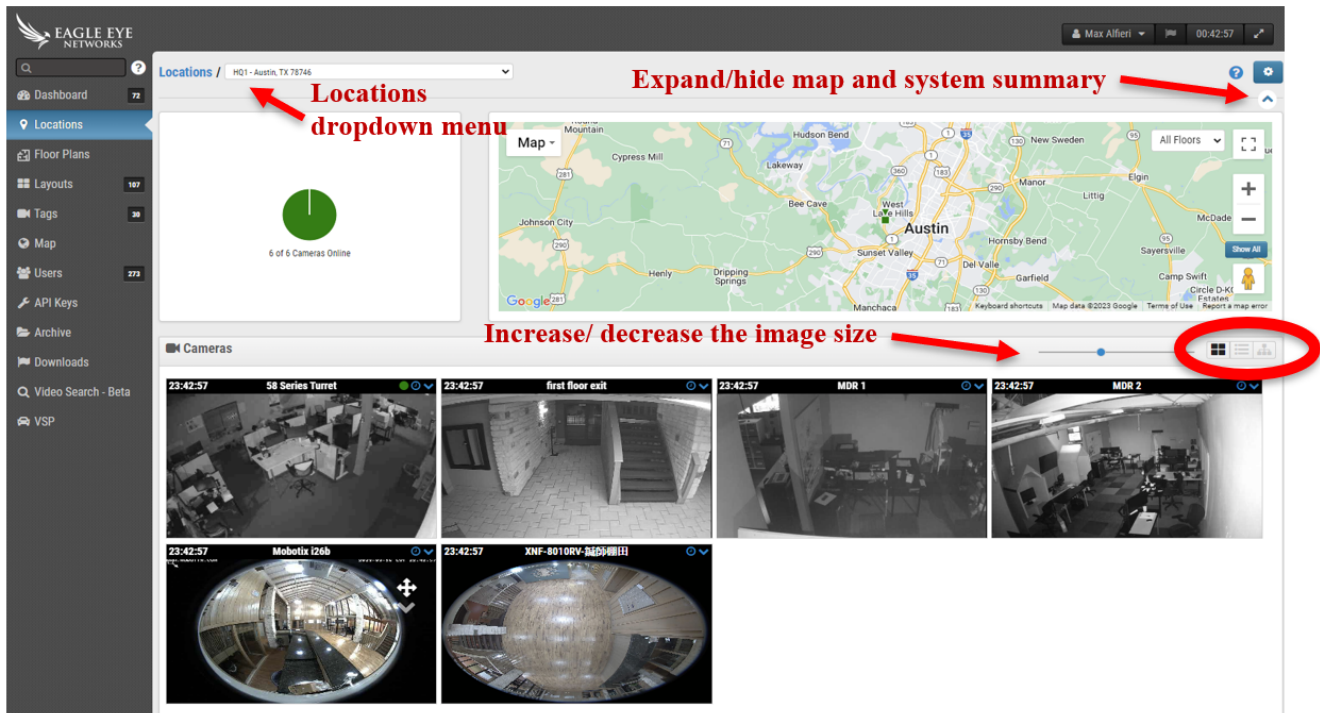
EAGLE EYE NETWORKS

Max Alfieri 00:42:57

Dashboard 72
Locations
Floor Plans
Layouts 107
Tags 30
Map
Users 273
API Keys
Archive
Downloads
Video Search - Beta
VSP

Locations / HQ1 - Austin, TX 78746

Locations dropdown menu

Expand/hide map and system summary

6 of 6 Cameras Online

Map All Floors Show All

Mountain Hudson Bend New Sweden Cypress Mill Lakeway Manor Elgin Bee Cave West Lake Hills Littig Johnson City Austin McDade Hornsby Bend Sayersville Sunset Valley Henly Dripping Springs Del Valle Garfield Camp Swift Circle D-KC Estates Manchaca

Google Keyboard shortcuts Map data ©2023 Google Terms of Use Report a map error

Increase/ decrease the image size

Cameras

23:42:57 58 Series Turret
23:42:57 first floor exit
23:42:57 MDR 1
23:42:57 MDR 2
23:42:57 Mobotix i26b
23:42:57 XNF-8010RV-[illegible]